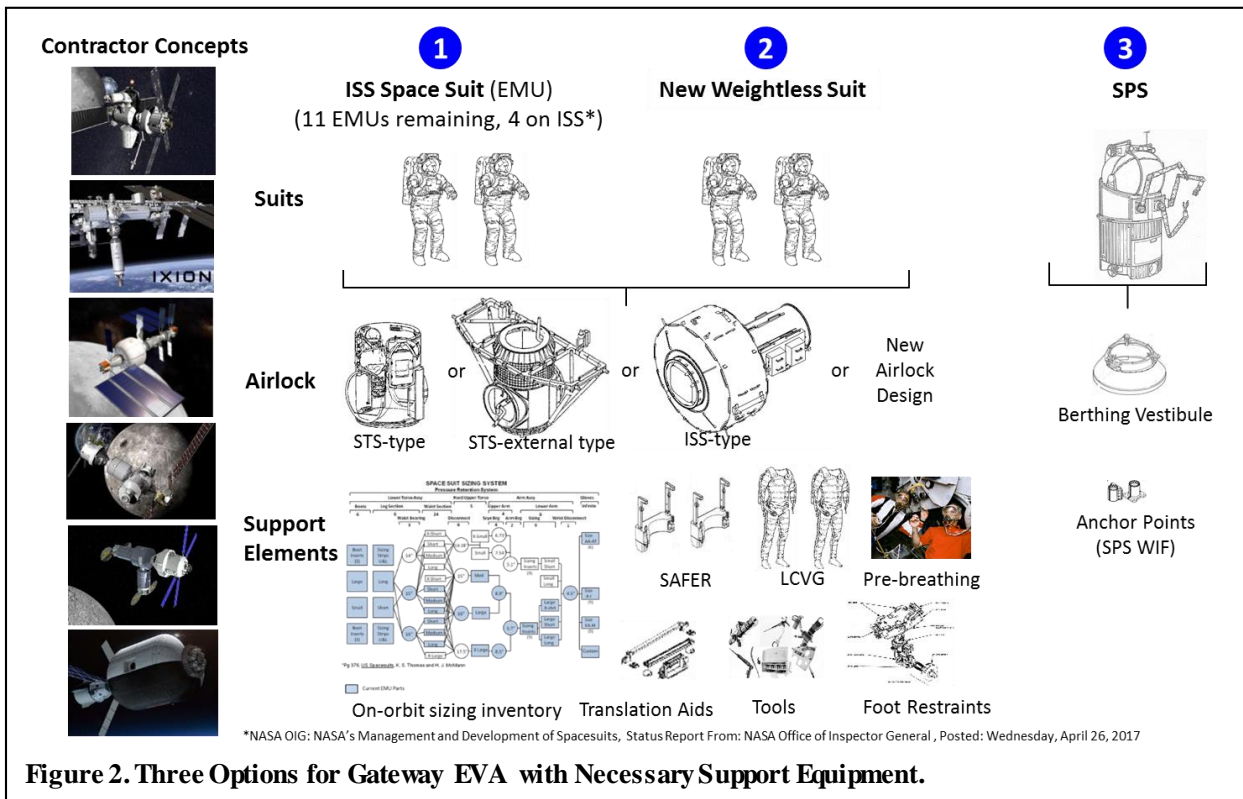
Contractor Concepts

IXION

1
ISS Space Suit (EMU)
(11 EMUs remaining, 4 on ISS*)

2
New Weightless Suit

3
SPS

Suits

Airlock

STS-type
or
STS-external type
or
ISS-type
or
New Airlock Design

Berthing Vestibule

Support Elements

SPACE SUIT SIZING SYSTEM

On-orbit sizing inventory

SAFER

LCVG

Pre-breathing

Anchor Points (SPS WIF)

Translation Aids

Tools

Foot Restraints

*NASA OIG: NASA's Management and Development of Spacesuits, Status Report From: NASA Office of Inspector General , Posted: Wednesday, April 26, 2017

Figure 2. Three Options for Gateway EVA with Necessary Support Equipment.